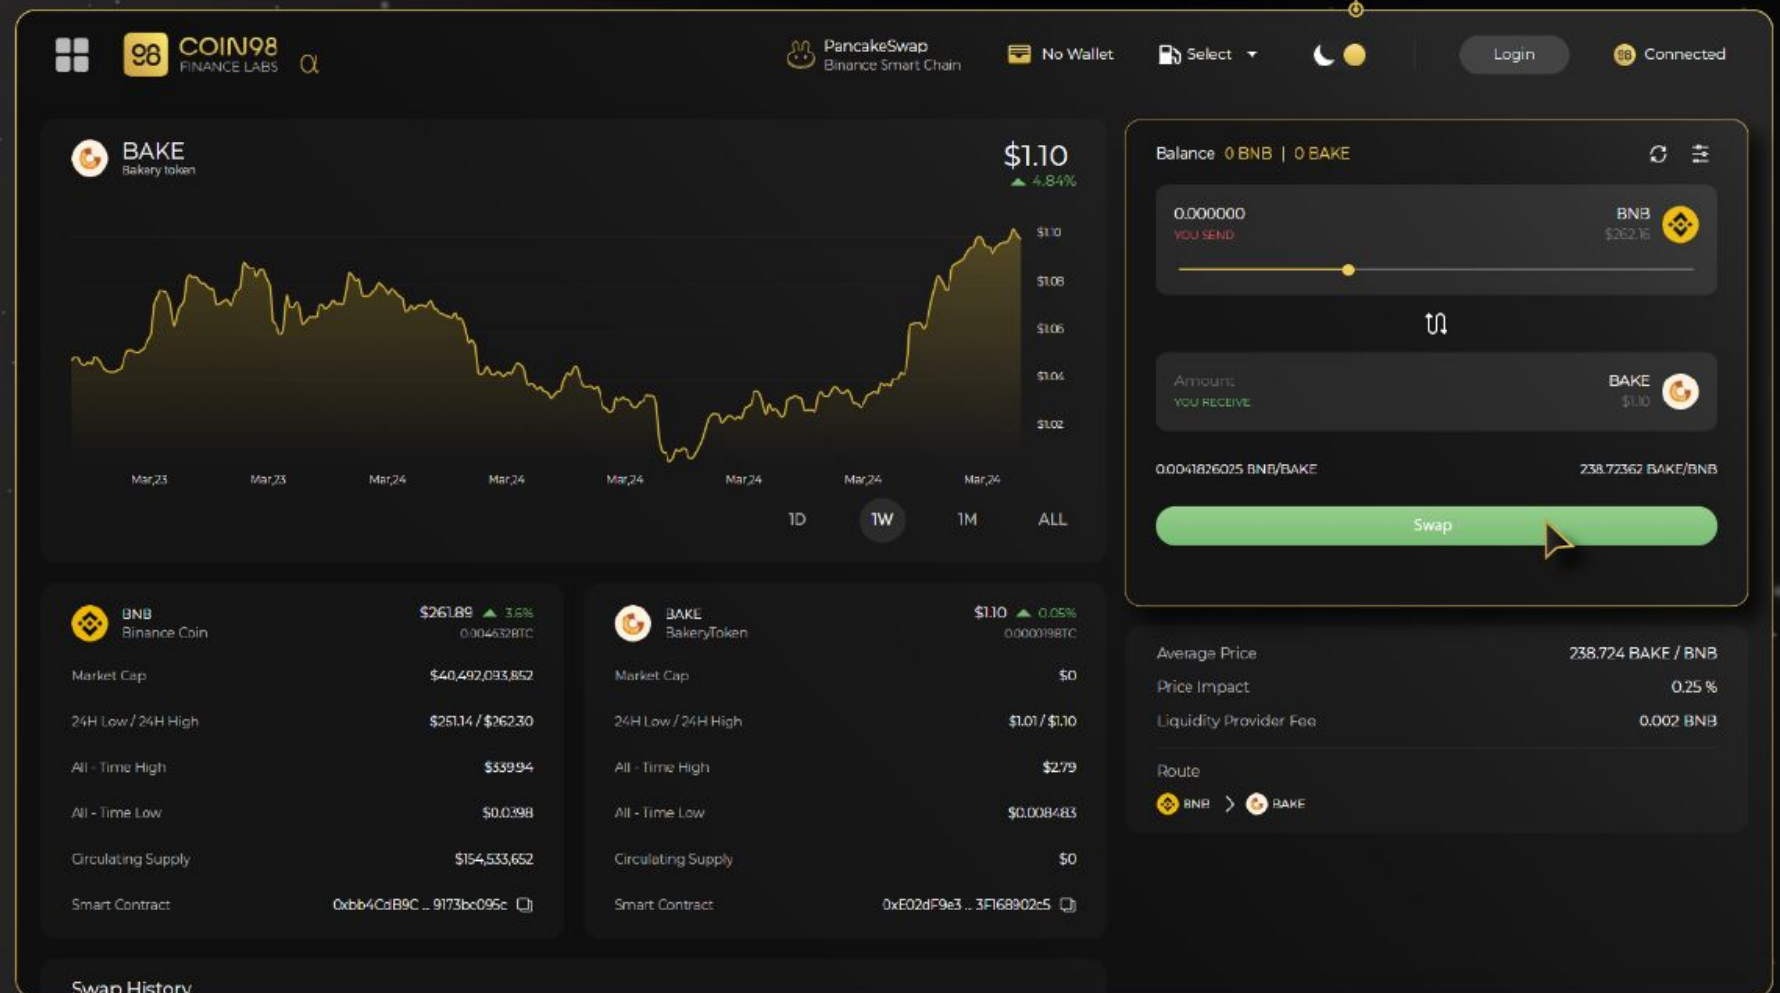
COIN98 FINANCE LABS α

PancakeSwap Binance Smart Chain

No Wallet

Select

Login

Connected

BAKE
Bakery token

$1.10
4.84%

$1.10
$1.08
$1.06
$1.04
$1.02

Mar,23 Mar,23 Mar,24 Mar,24 Mar,24 Mar,24 Mar,24 Mar,24

1D 1W 1M ALL

Balance 0 BNB | 0 BAKE

0.000000
YOU SEND
BNB
$262.16

Amount
YOU RECEIVE
BAKE
$1.10

0.0041826025 BNB/BAKE
238.72362 BAKE/BNB

Swap

BNB
Binance Coin
$261.89 3.6%
0.004632BTC

| | |
|---|---|
| Market Cap | $40,492,093,852 |
| 24H Low / 24H High | $251.14 / $262.30 |
| All - Time High | $339.94 |
| All - Time Low | $0.0398 |
| Circulating Supply | $154,533,652 |
| Smart Contract | 0xbb4CdB9C ... 9173bc095c |

BAKE
BakeryToken
$1.10 0.05%
0.000019BTC

| | |
|---|---|
| Market Cap | $0 |
| 24H Low / 24H High | $1.01 / $1.10 |
| All - Time High | $2.79 |
| All - Time Low | $0.008483 |
| Circulating Supply | $0 |
| Smart Contract | 0xE02dF9e3 ... 3F168902c5 |

| | |
|---|---|
| Average Price | 238.724 BAKE / BNB |
| Price Impact | 0.25 % |
| Liquidity Provider Fee | 0.002 BNB |

Route
BNB > BAKE

Swap History